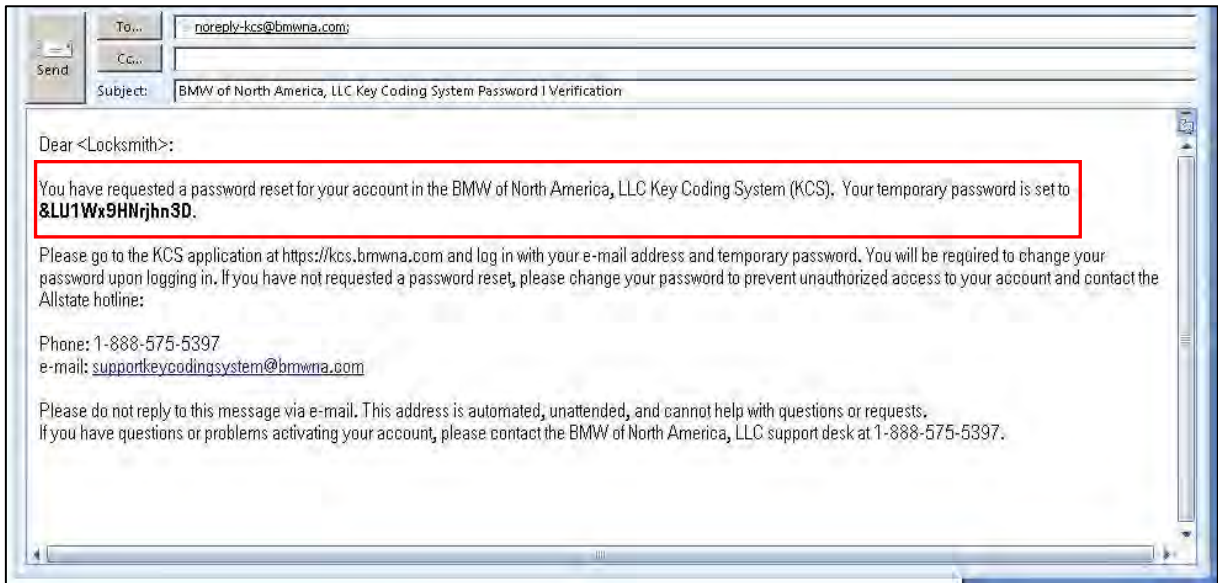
Send

To...

noreply-kcs@bmwna.com;

Cc...

Subject:

BMW of North America, LLC Key Coding System Password I Verification

Dear <Locksmith>:

You have requested a password reset for your account in the BMW of North America, LLC Key Coding System (KCS). Your temporary password is set to **&LU1Wx9HNrjhn3D**.

Please go to the KCS application at https://kcs.bmwna.com and log in with your e-mail address and temporary password. You will be required to change your password upon logging in. If you have not requested a password reset, please change your password to prevent unauthorized access to your account and contact the Allstate hotline:

Phone: 1-888-575-5397
e-mail: supportkeycodingsystem@bmwna.com

Please do not reply to this message via e-mail. This address is automated, unattended, and cannot help with questions or requests.
If you have questions or problems activating your account, please contact the BMW of North America, LLC support desk at 1-888-575-5397.